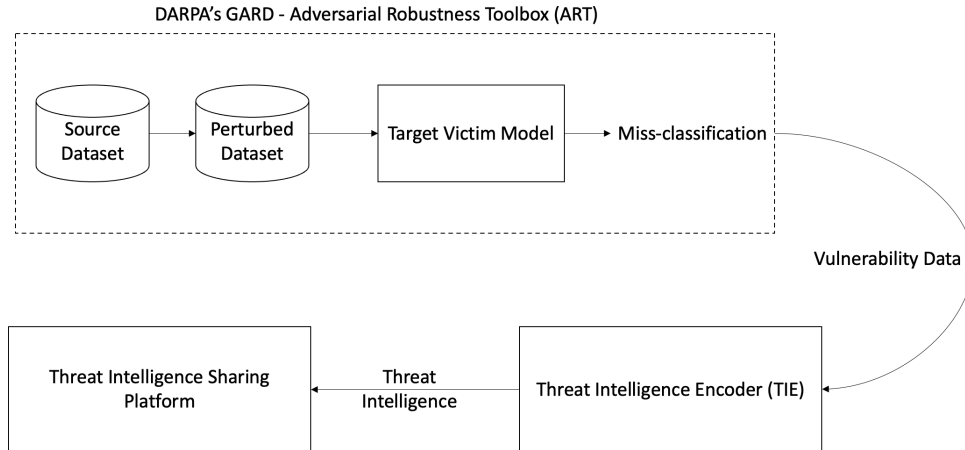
DARPA's GARD - Adversarial Robustness Toolbox (ART)

Source Dataset

Perturbed Dataset

Target Victim Model

Miss-classification

Vulnerability Data

Threat Intelligence Sharing Platform

Threat Intelligence

Threat Intelligence Encoder (TIE)